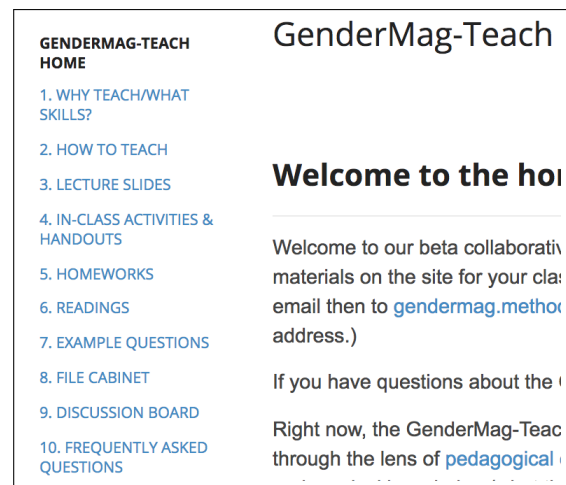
GENDERMAG-TEACH HOME

1. WHY TEACH/WHAT SKILLS?

2. HOW TO TEACH

3. LECTURE SLIDES

4. IN-CLASS ACTIVITIES & HANDOUTS

5. HOMEWORKS

6. READINGS

7. EXAMPLE QUESTIONS

8. FILE CABINET

9. DISCUSSION BOARD

10. FREQUENTLY ASKED QUESTIONS

GenderMag-Teach

Welcome to the hor

Welcome to our beta collaborativ materials on the site for your clas email then to gendermag.methoc address.)

If you have questions about the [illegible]

Right now, the GenderMag-Teac through the lens of pedagogical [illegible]